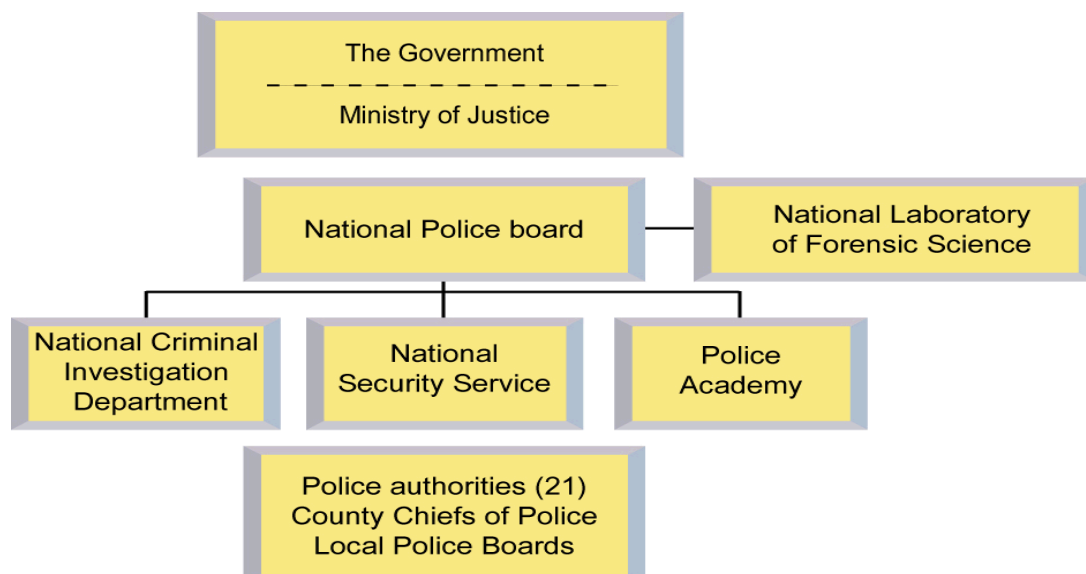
The Government

Ministry of Justice

National Police board

National Laboratory of Forensic Science

National Criminal Investigation Department

National Security Service

Police Academy

Police authorities (21)
County Chiefs of Police
Local Police Boards